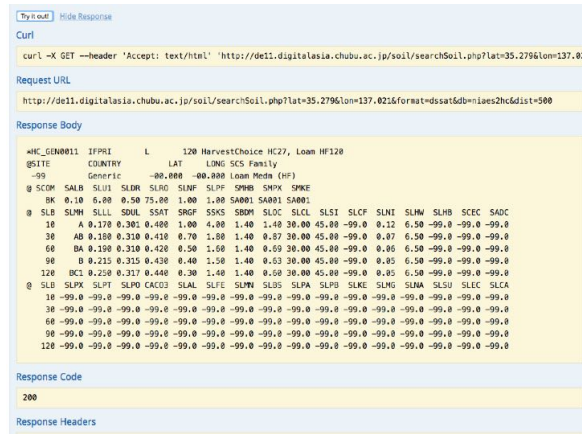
Try it out! Hide Response

Curl

curl -X GET --header 'Accept: text/html' 'http://de11.digitalasia.chubu.ac.jp/soil/searchSoil.php?lat=35.279&lon=137.0

Request URL

http://de11.digitalasia.chubu.ac.jp/soil/searchSoil.php?lat=35.279&lon=137.021&format=dssat&db=niaes2hc&dist=500

Response Body

*HC_GEN0011 IFPRI L 120 HarvestChoice HC27, Loam HF120
@SITE COUNTRY LAT LONG SCS Family
-99 Generic -00.000 -00.000 Loam Medm (HF)
@ SCOM SALB SLU1 SLDR SLRO SLNF SLPF SMHB SMPX SMKE
BK 0.16 6.00 0.50 75.00 1.00 1.00 SA001 SA001 SA001
@ SLB SLMH SLLL SDUL SSAT SRGF SSKS SBDM SLOC SLCL SLSI SLCF SLNI SLHW SLHB SCEC SADC
10 A 0.170 0.301 0.420 1.00 4.00 1.40 1.40 30.00 45.00 -99.0 0.12 6.50 -99.0 -99.0 -99.0
30 AB 0.180 0.310 0.410 0.70 1.80 1.40 0.87 30.00 45.00 -99.0 0.07 6.50 -99.0 -99.0 -99.0
60 BA 0.190 0.310 0.420 0.50 1.60 1.40 0.69 30.00 45.00 -99.0 0.06 6.50 -99.0 -99.0 -99.0
90 B 0.215 0.315 0.430 0.40 1.50 1.40 0.63 30.00 45.00 -99.0 0.05 6.50 -99.0 -99.0 -99.0
120 BC1 0.250 0.317 0.440 0.30 1.40 1.40 0.60 30.00 45.00 -99.0 0.05 6.50 -99.0 -99.0 -99.0
@ SLB SLPX SLPT SLPO CACO3 SLAL SLFE SLMN SLBS SLPA SLPB SLKE SLMG SLNA SLSU SLEC SLCA
10 -99.0 -99.0 -99.0 -99.0 -99.0 -99.0 -99.0 -99.0 -99.0 -99.0 -99.0 -99.0 -99.0 -99.0 -99.0 -99.0
30 -99.0 -99.0 -99.0 -99.0 -99.0 -99.0 -99.0 -99.0 -99.0 -99.0 -99.0 -99.0 -99.0 -99.0 -99.0 -99.0
60 -99.0 -99.0 -99.0 -99.0 -99.0 -99.0 -99.0 -99.0 -99.0 -99.0 -99.0 -99.0 -99.0 -99.0 -99.0 -99.0
90 -99.0 -99.0 -99.0 -99.0 -99.0 -99.0 -99.0 -99.0 -99.0 -99.0 -99.0 -99.0 -99.0 -99.0 -99.0 -99.0
120 -99.0 -99.0 -99.0 -99.0 -99.0 -99.0 -99.0 -99.0 -99.0 -99.0 -99.0 -99.0 -99.0 -99.0 -99.0 -99.0

Response Code

200

Response Headers